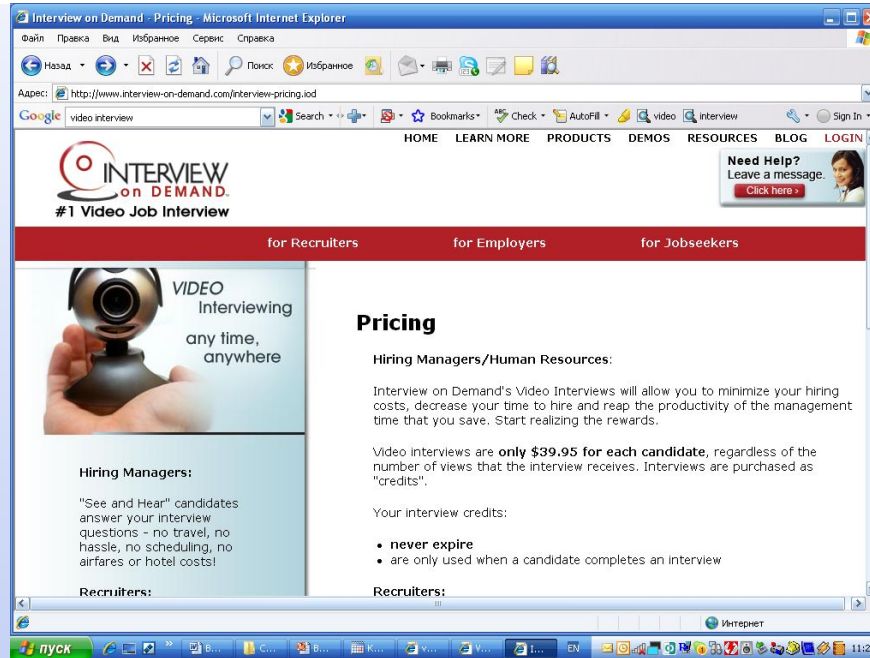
Interview on Demand - Pricing - Microsoft Internet Explorer

Файл Правка Вид Избранное Сервис Справка

Назад Поиск Избранное

Адрес: http://www.interview-on-demand.com/interview-pricing.iod

Google video interview Search Bookmarks Check AutoFill video interview Sign In

HOME LEARN MORE PRODUCTS DEMOS RESOURCES BLOG LOGIN

INTERVIEW on DEMAND
#1 Video Job Interview

Need Help? Leave a message. Click here ›

for Recruiters for Employers for Jobseekers

VIDEO Interviewing any time, anywhere

Hiring Managers:

"See and Hear" candidates answer your interview questions - no travel, no hassle, no scheduling, no airfares or hotel costs!

Recruiters:

Pricing

Hiring Managers/Human Resources:

Interview on Demand's Video Interviews will allow you to minimize your hiring costs, decrease your time to hire and reap the productivity of the management time that you save. Start realizing the rewards.

Video interviews are only $39.95 for each candidate, regardless of the number of views that the interview receives. Interviews are purchased as "credits".

Your interview credits:

• never expire
• are only used when a candidate completes an interview

Recruiters:

Интернет

пуск B... C... B... K... V... V... I... EN 11:2